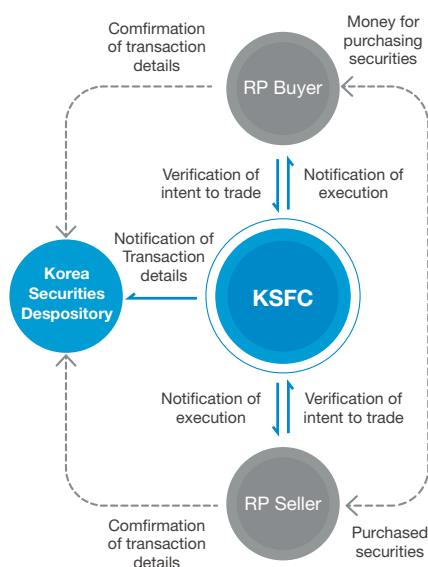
Comfirmation of transaction details

Money for purchasing securities

RP Buyer

Verification of intent to trade

Notification of execution

Notification of Transaction details

Korea Securities Despository

KSFC

Notification of execution

Verification of intent to trade

RP Seller

Comfirmation of transaction details

Purchased securities